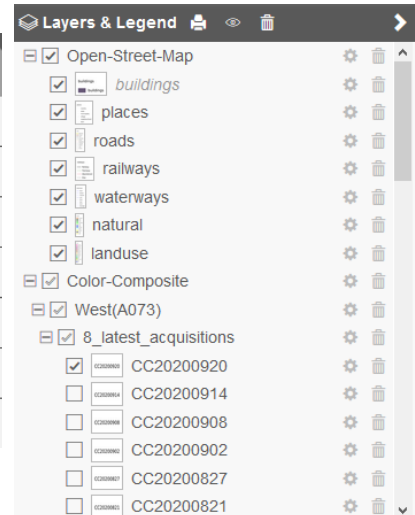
Layers & Legend

Open-Street-Map
buildings
places
roads
railways
waterways
natural
landuse
Color-Composite
West(A073)
8_latest_acquisitions
CC20200920
CC20200914
CC20200908
CC20200902
CC20200827
CC20200821